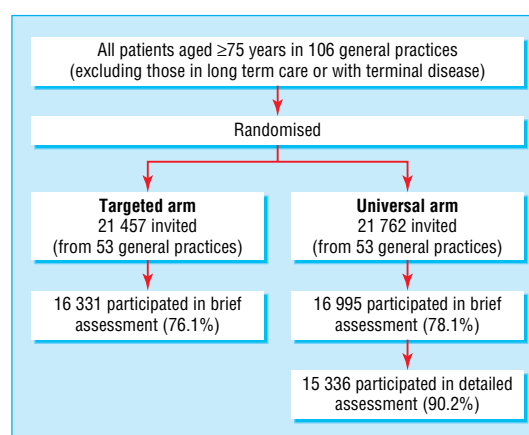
All patients aged ≥75 years in 106 general practices (excluding those in long term care or with terminal disease)

Randomised

**Targeted arm**
21 457 invited
(from 53 general practices)

**Universal arm**
21 762 invited
(from 53 general practices)

16 331 participated in brief assessment (76.1%)

16 995 participated in brief assessment (78.1%)

15 336 participated in detailed assessment (90.2%)